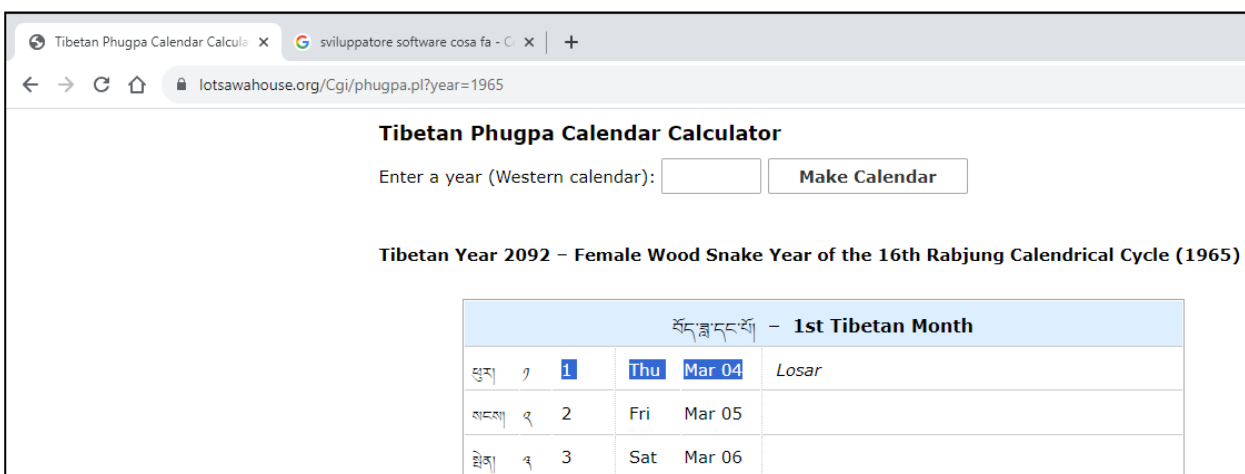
Tibetan Phugpa Calendar Calcula ×
sviluppatore software cosa fa - G ×
+
lotsawahouse.org/Cgi/phugpa.pl?year=1965

Tibetan Phugpa Calendar Calculator

Enter a year (Western calendar):
Make Calendar

Tibetan Year 2092 – Female Wood Snake Year of the 16th Rabjung Calendrical Cycle (1965)

| བོད་ཟླ་དང་པོ། – 1st Tibetan Month | | | | | |
|---|---|---|---|---|---|
| ཚེས། | ༡ | 1 | Thu | Mar 04 | Losar |
| མངས། | ༢ | 2 | Fri | Mar 05 | |
| སྤེན། | ༣ | 3 | Sat | Mar 06 | |